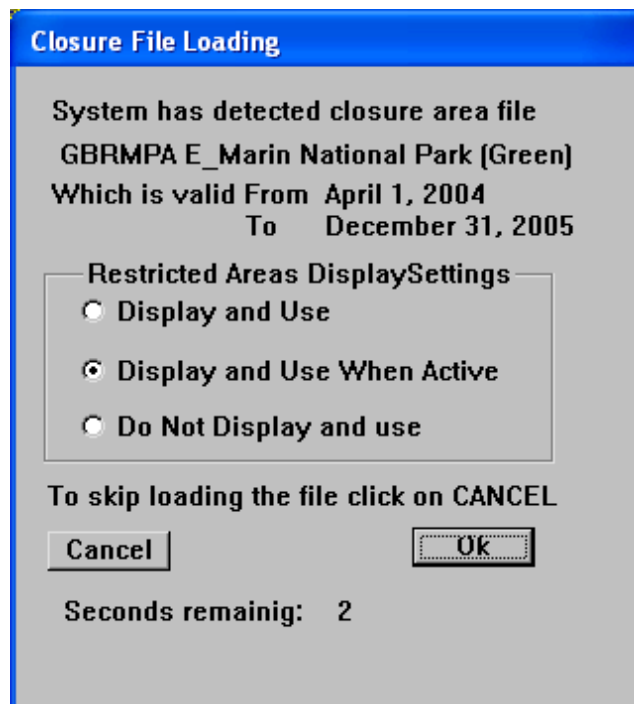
Closure File Loading

System has detected closure area file
GBRMPA E_Marin National Park (Green)
Which is valid From April 1, 2004
To December 31, 2005

Restricted Areas DisplaySettings
Display and Use
Display and Use When Active
Do Not Display and use

To skip loading the file click on CANCEL

Cancel
Ok

Seconds remainig: 2